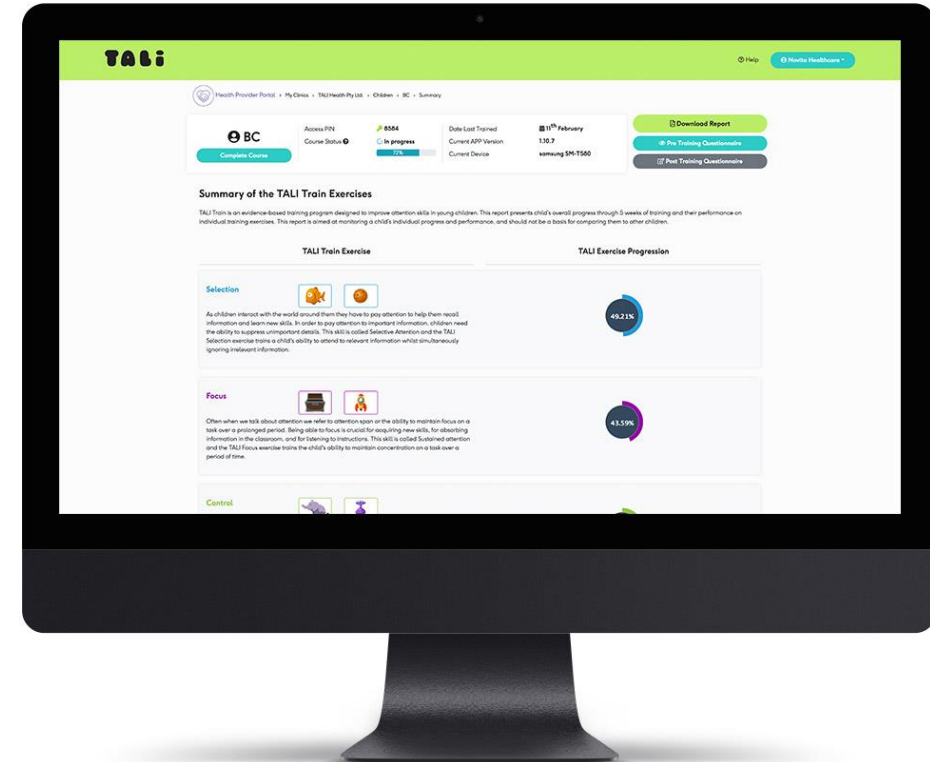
TALi

Help
Novita Healthcare

Health Provider Portal › My Clinics › TALI Health Pty Ltd › Children › BC › Summary

BC
Complete Course

Access PIN
8584
Course Status
In progress
77%

Date Last Trained
11th February
Current APP Version
1.10.7
Current Device
samsung SM-T580

Download Report
Pre Training Questionnaire
Post Training Questionnaire

Summary of the TALI Train Exercises

TALI Train is an evidence-based training program designed to improve attention skills in young children. This report presents child's overall progress through 5 weeks of training and their performance on individual training exercises. This report is aimed at monitoring a child's individual progress and performance, and should not be a basis for comparing them to other children.

TALI Train Exercise

TALI Exercise Progression

Selection

As children interact with the world around them they have to pay attention to help them recall information and learn new skills. In order to pay attention to important information, children need the ability to suppress unimportant details. This skill is called Selective Attention and the TALI Selection exercise trains a child's ability to attend to relevant information whilst simultaneously ignoring irrelevant information.

49.21%

Focus

Often when we talk about attention we refer to attention span or the ability to maintain focus on a task over a prolonged period. Being able to focus is crucial for acquiring new skills, for absorbing information in the classroom, and for listening to instructions. This skill is called Sustained attention and the TALI Focus exercise trains the child's ability to maintain concentration on a task over a period of time.

43.59%

Control